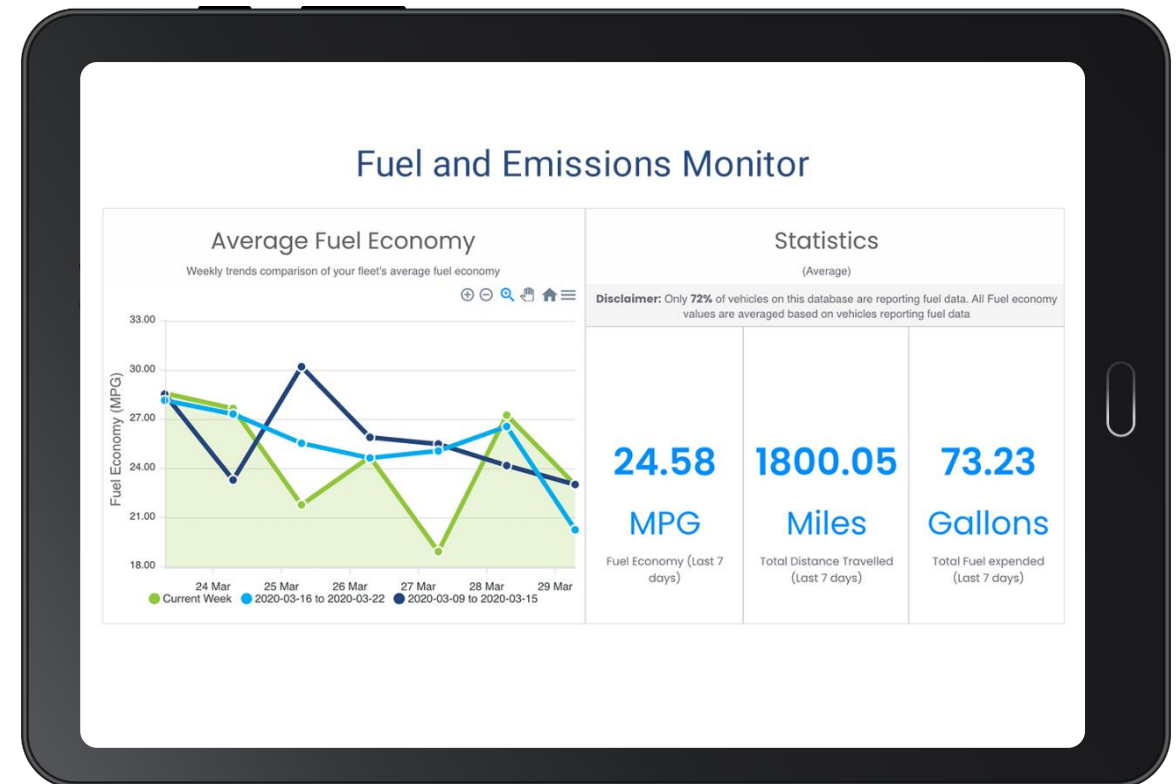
Fuel and Emissions Monitor

Average Fuel Economy

Weekly trends comparison of your fleet's average fuel economy

Fuel Economy (MPG)

33.00
30.00
27.00
24.00
21.00
18.00

24 Mar 25 Mar 26 Mar 27 Mar 28 Mar 29 Mar

Current Week 2020-03-16 to 2020-03-22 2020-03-09 to 2020-03-15

Statistics

(Average)

**Disclaimer:** Only **72%** of vehicles on this database are reporting fuel data. All Fuel economy values are averaged based on vehicles reporting fuel data

24.58
MPG
Fuel Economy (Last 7 days)

1800.05
Miles
Total Distance Travelled (Last 7 days)

73.23
Gallons
Total Fuel expended (Last 7 days)